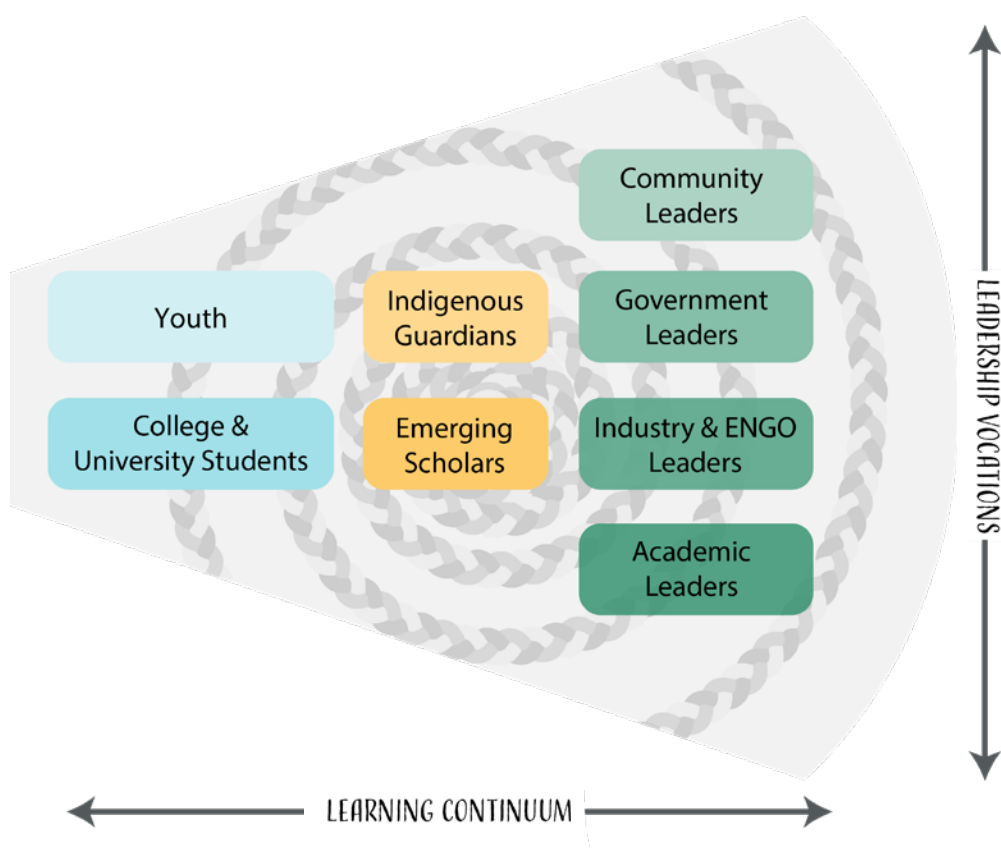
Community Leaders

Youth

Indigenous Guardians

Government Leaders

College & University Students

Emerging Scholars

Industry & ENGO Leaders

Academic Leaders

LEADERSHIP VOCATIONS

LEARNING CONTINUUM